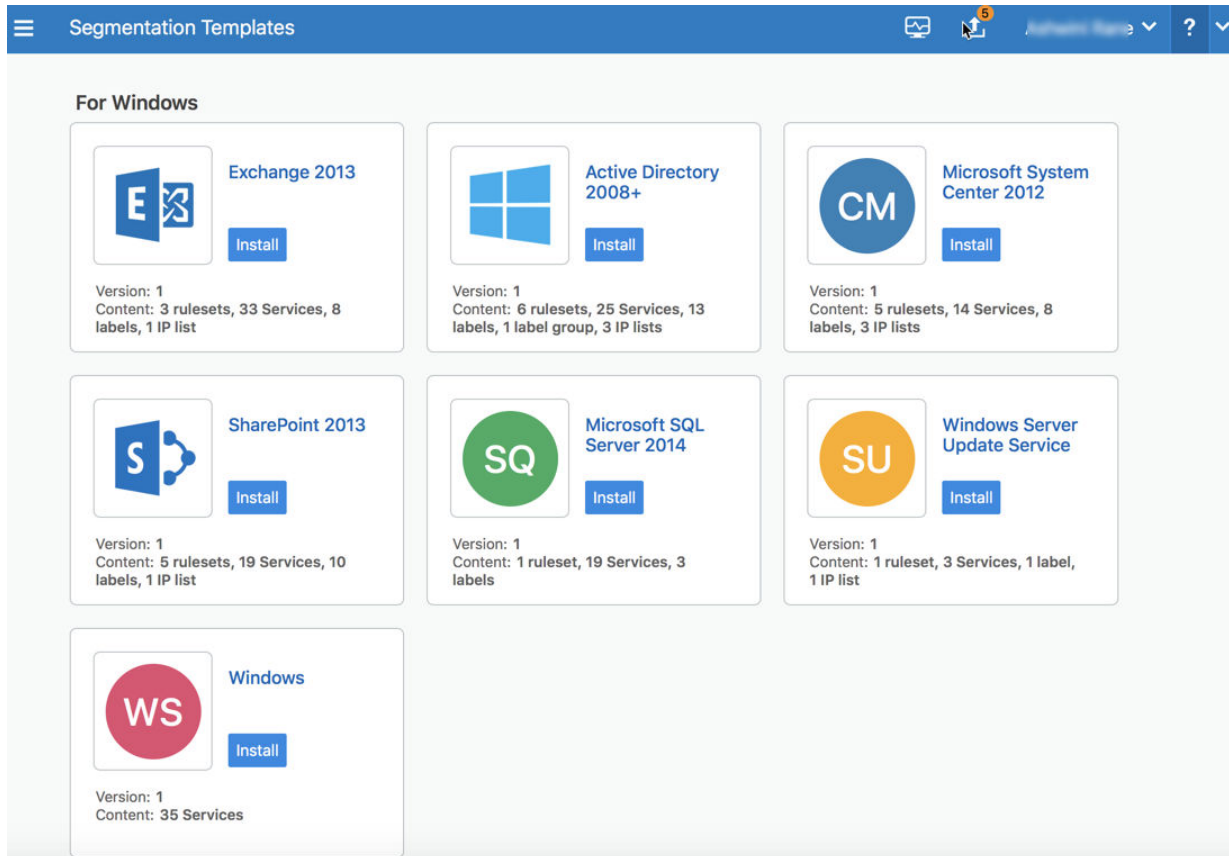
Segmentation Templates

5

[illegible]

?

For Windows

E

Exchange 2013

Install

Version: 1
Content: 3 rulesets, 33 Services, 8 labels, 1 IP list

Active Directory 2008+

Install

Version: 1
Content: 6 rulesets, 25 Services, 13 labels, 1 label group, 3 IP lists

CM

Microsoft System Center 2012

Install

Version: 1
Content: 5 rulesets, 14 Services, 8 labels, 3 IP lists

S

SharePoint 2013

Install

Version: 1
Content: 5 rulesets, 19 Services, 10 labels, 1 IP list

SQ

Microsoft SQL Server 2014

Install

Version: 1
Content: 1 ruleset, 19 Services, 3 labels

SU

Windows Server Update Service

Install

Version: 1
Content: 1 ruleset, 3 Services, 1 label, 1 IP list

WS

Windows

Install

Version: 1
Content: 35 Services